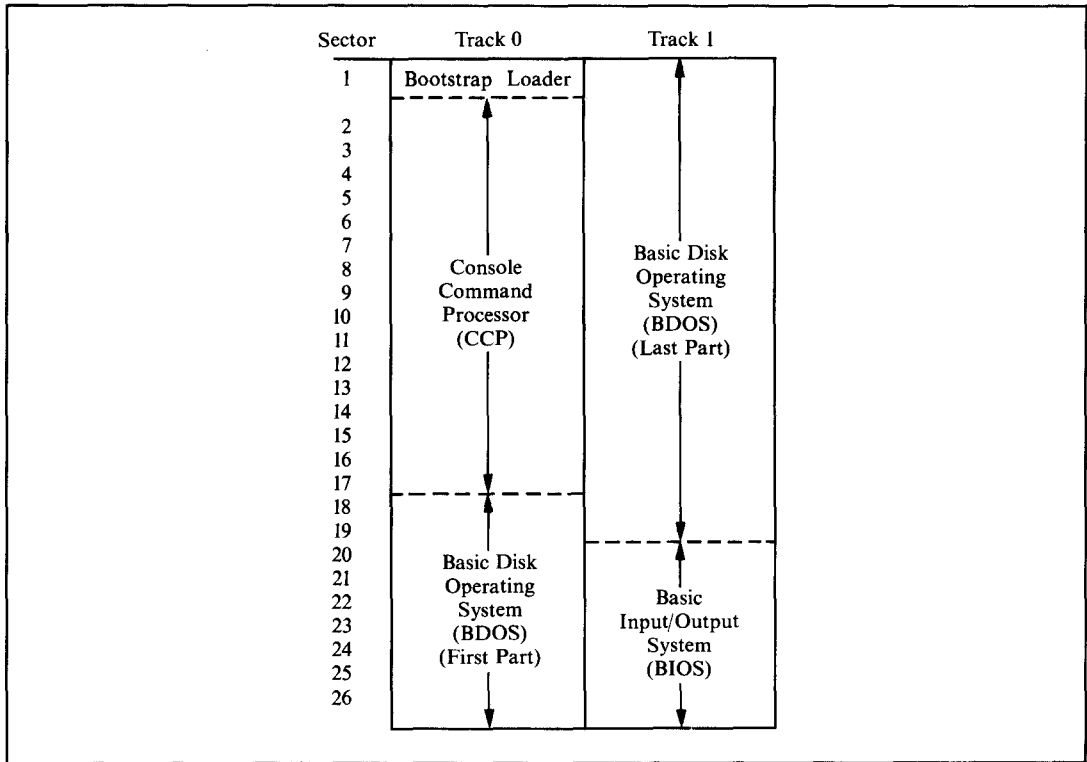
Sector Track 0 Track 1

1 Bootstrap Loader

2
3
4
5
6
7
8
9
10
11
12
13
14
15
16
17
18
19
20
21
22
23
24
25
26

Console Command Processor (CCP)

Basic Disk Operating System (BDOS) (First Part)

Basic Disk Operating System (BDOS) (Last Part)

Basic Input/Output System (BIOS)